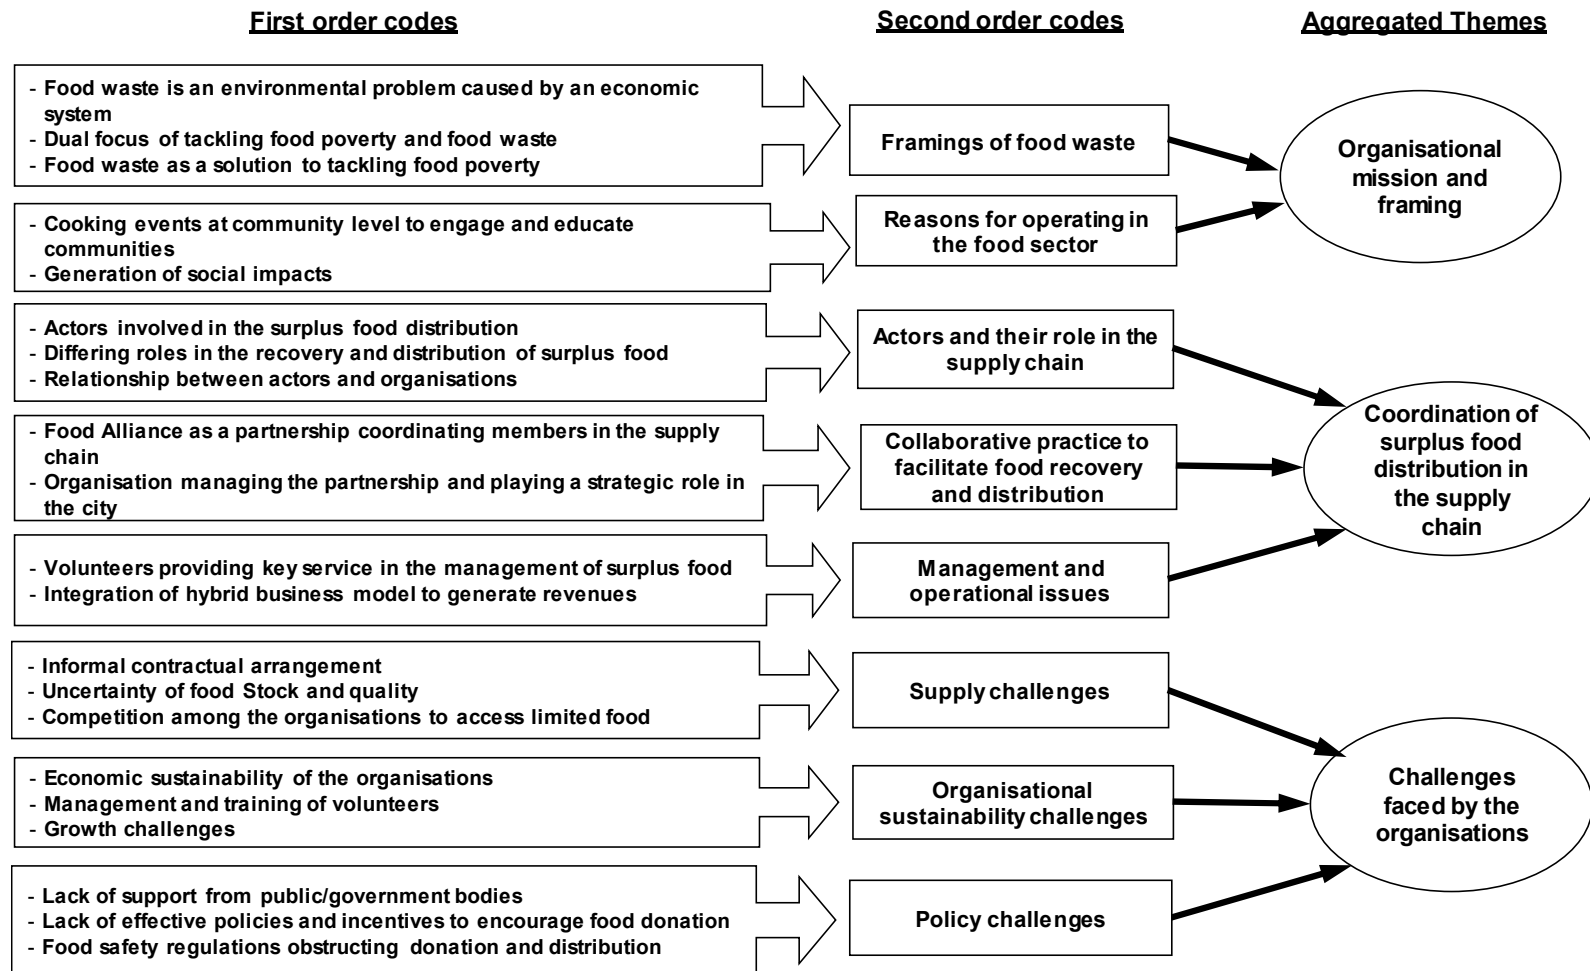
First order codes

Second order codes

Aggregated Themes

- Food waste is an environmental problem caused by an economic system
- Dual focus of tackling food poverty and food waste
- Food waste as a solution to tackling food poverty

Framings of food waste

- Cooking events at community level to engage and educate communities
- Generation of social impacts

Reasons for operating in the food sector

Organisational mission and framing

- Actors involved in the surplus food distribution
- Differing roles in the recovery and distribution of surplus food
- Relationship between actors and organisations

Actors and their role in the supply chain

- Food Alliance as a partnership coordinating members in the supply chain
- Organisation managing the partnership and playing a strategic role in the city

Collaborative practice to facilitate food recovery and distribution

- Volunteers providing key service in the management of surplus food
- Integration of hybrid business model to generate revenues

Management and operational issues

Coordination of surplus food distribution in the supply chain

- Informal contractual arrangement
- Uncertainty of food Stock and quality
- Competition among the organisations to access limited food

Supply challenges

- Economic sustainability of the organisations
- Management and training of volunteers
- Growth challenges

Organisational sustainability challenges

- Lack of support from public/government bodies
- Lack of effective policies and incentives to encourage food donation
- Food safety regulations obstructing donation and distribution

Policy challenges

Challenges faced by the organisations